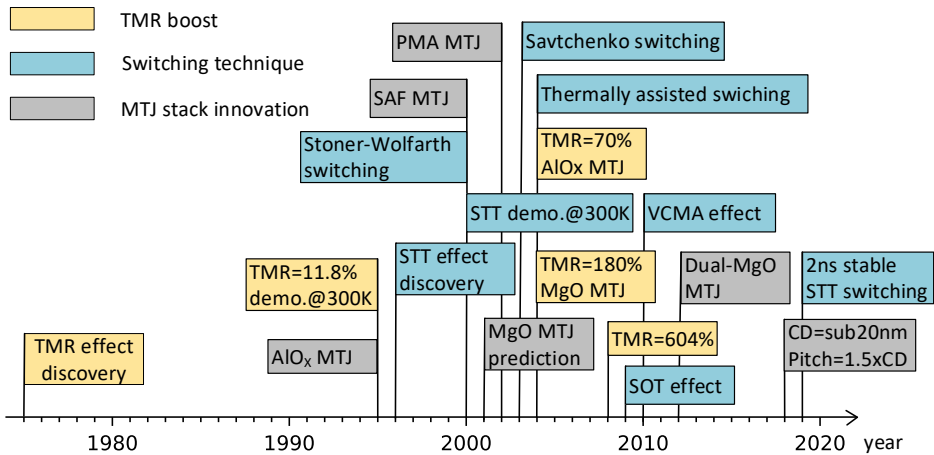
TMR boost

Switching technique

MTJ stack innovation

PMA MTJ

Savtchenko switching

SAF MTJ

Thermally assisted swiching

Stoner-Wolfarth switching

TMR=70% AlOx MTJ

STT demo.@300K

VCMA effect

TMR=11.8% demo.@300K

STT effect discovery

TMR=180% MgO MTJ

Dual-MgO MTJ

2ns stable STT switching

MgO MTJ prediction

TMR=604%

TMR effect discovery

AlO$_X$ MTJ

CD=sub20nm Pitch=1.5xCD

SOT effect

1980

1990

2000

2010

2020

year